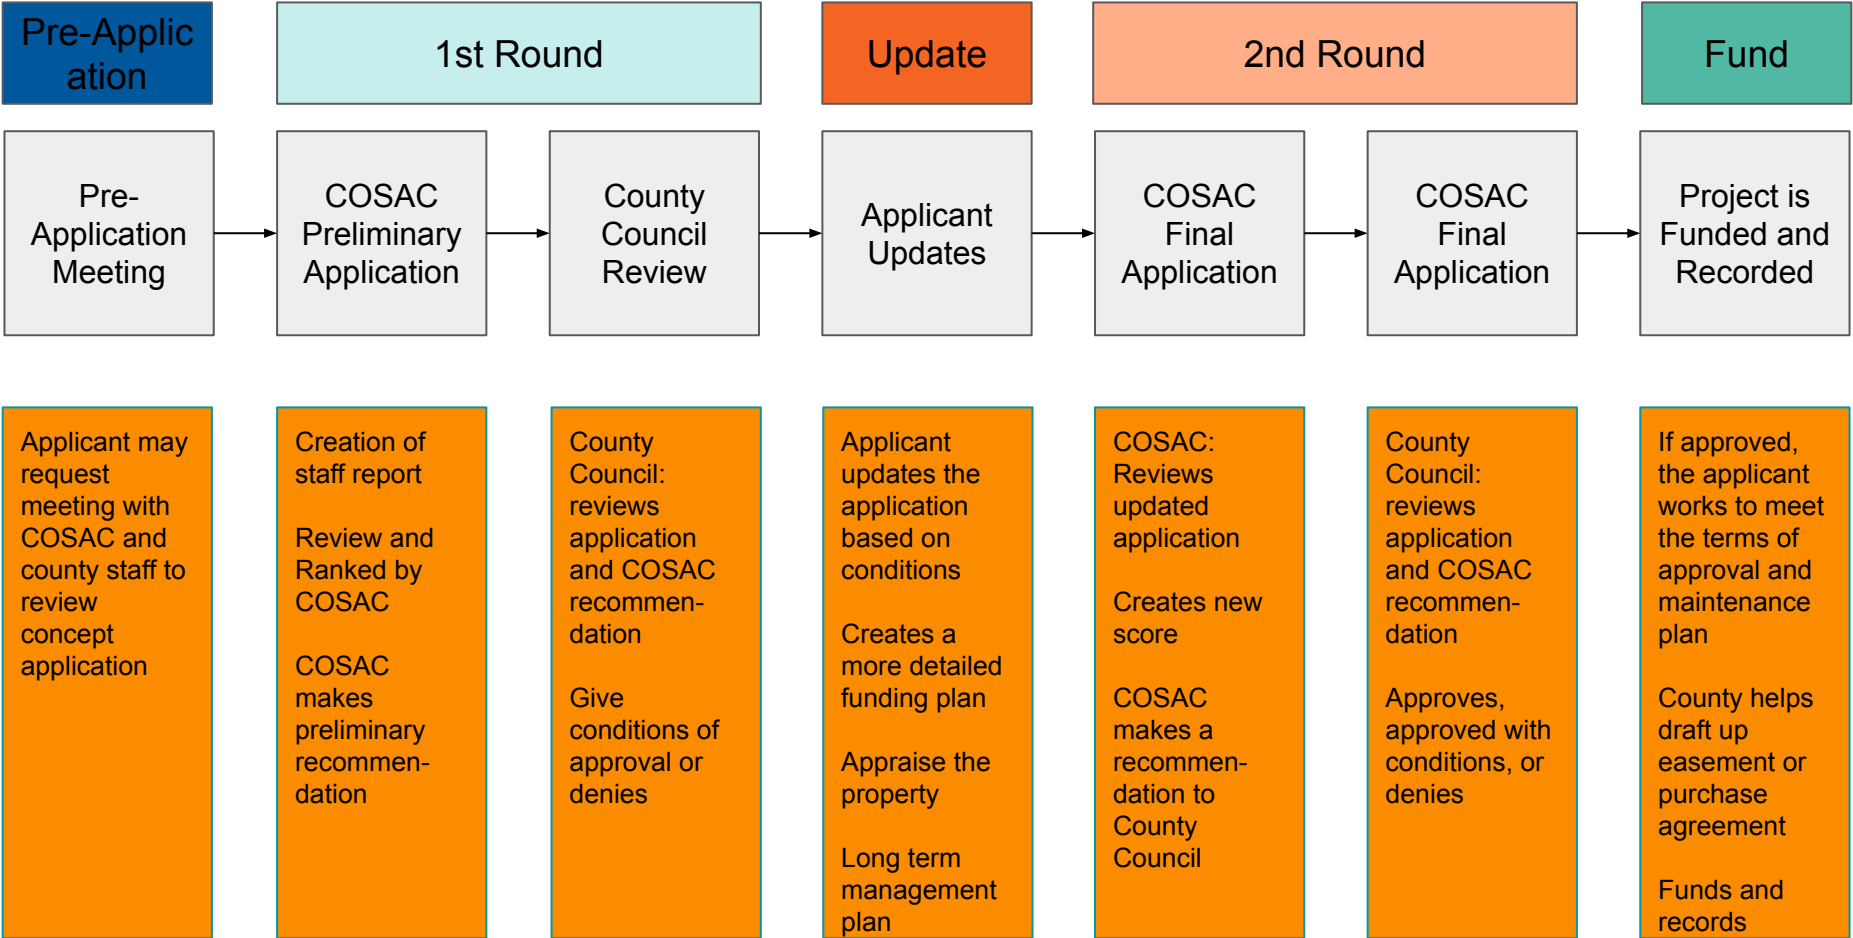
Pre-Application

1st Round

Update

2nd Round

Fund

Pre-Application Meeting

COSAC Preliminary Application

County Council Review

Applicant Updates

COSAC Final Application

COSAC Final Application

Project is Funded and Recorded

Applicant may request meeting with COSAC and county staff to review concept application

Creation of staff report

Review and Ranked by COSAC

COSAC makes preliminary recommendation

County Council: reviews application and COSAC recommendation

Give conditions of approval or denies

Applicant updates the application based on conditions

Creates a more detailed funding plan

Appraise the property

Long term management plan

COSAC: Reviews updated application

Creates new score

COSAC makes a recommendation to County Council

County Council: reviews application and COSAC recommendation

Approves, approved with conditions, or denies

If approved, the applicant works to meet the terms of approval and maintenance plan

County helps draft up easement or purchase agreement

Funds and records